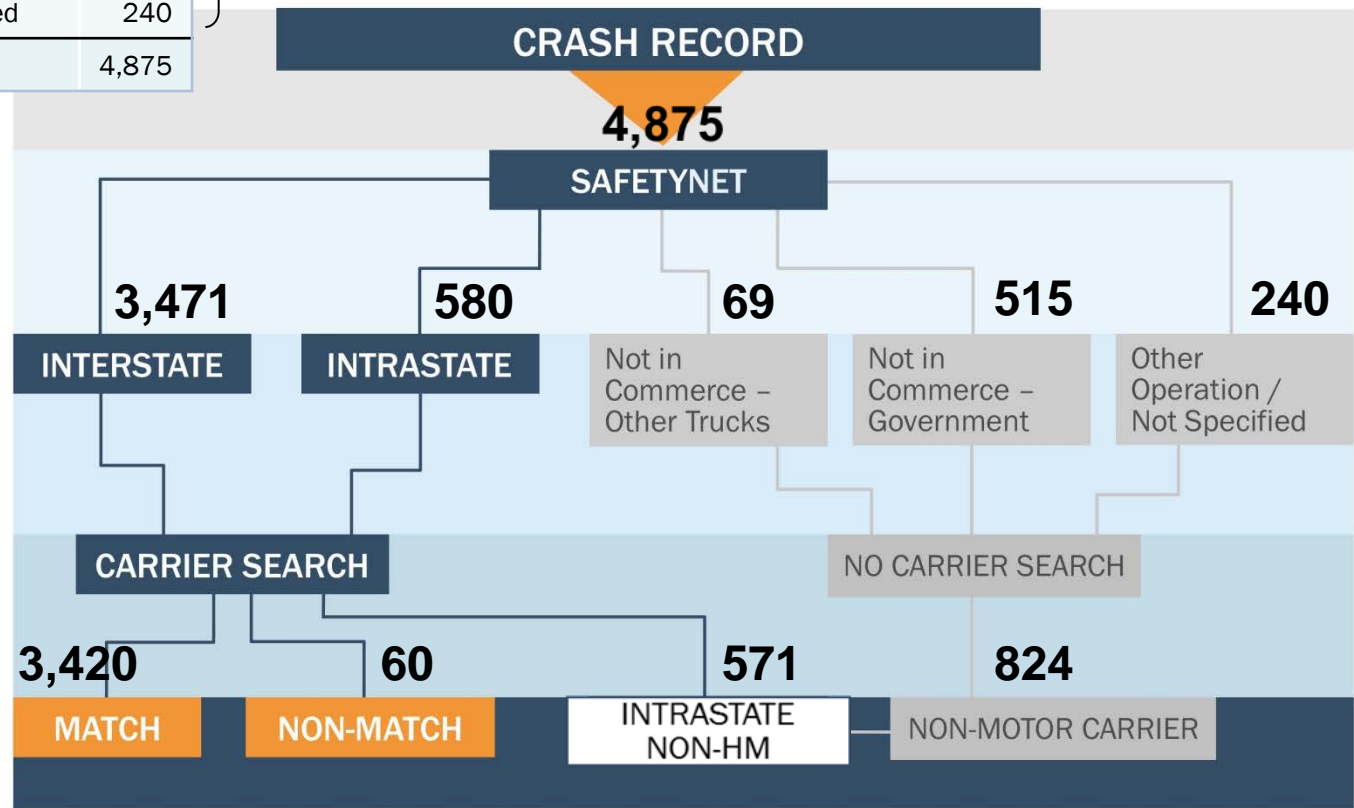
| ed | 240 |
|---|---|
| | 4,875 |

CRASH RECORD

4,875

SAFETYNET

3,471

INTERSTATE

580

INTRASTATE

69

Not in Commerce – Other Trucks

515

Not in Commerce – Government

240

Other Operation / Not Specified

CARRIER SEARCH

NO CARRIER SEARCH

3,420

MATCH

60

NON-MATCH

571

INTRASTATE NON-HM

824

NON-MOTOR CARRIER